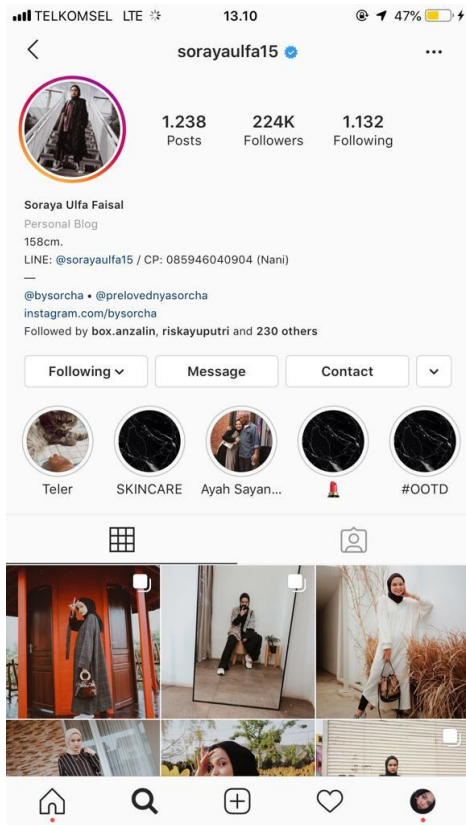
TELKOMSEL LTE 13.10 47%

sorayaulfa15

1.238 Posts
224K Followers
1.132 Following

Soraya Ulfa Faisal
Personal Blog
158cm.
LINE: @sorayaulfa15 / CP: 085946040904 (Nani)
—
@bysorcha • @prelovednyasorcha
instagram.com/bysorcha
Followed by box.anzalin, riskayuputri and 230 others

Following
Message
Contact

Teler
SKINCARE
Ayah Sayan...
#OOTD